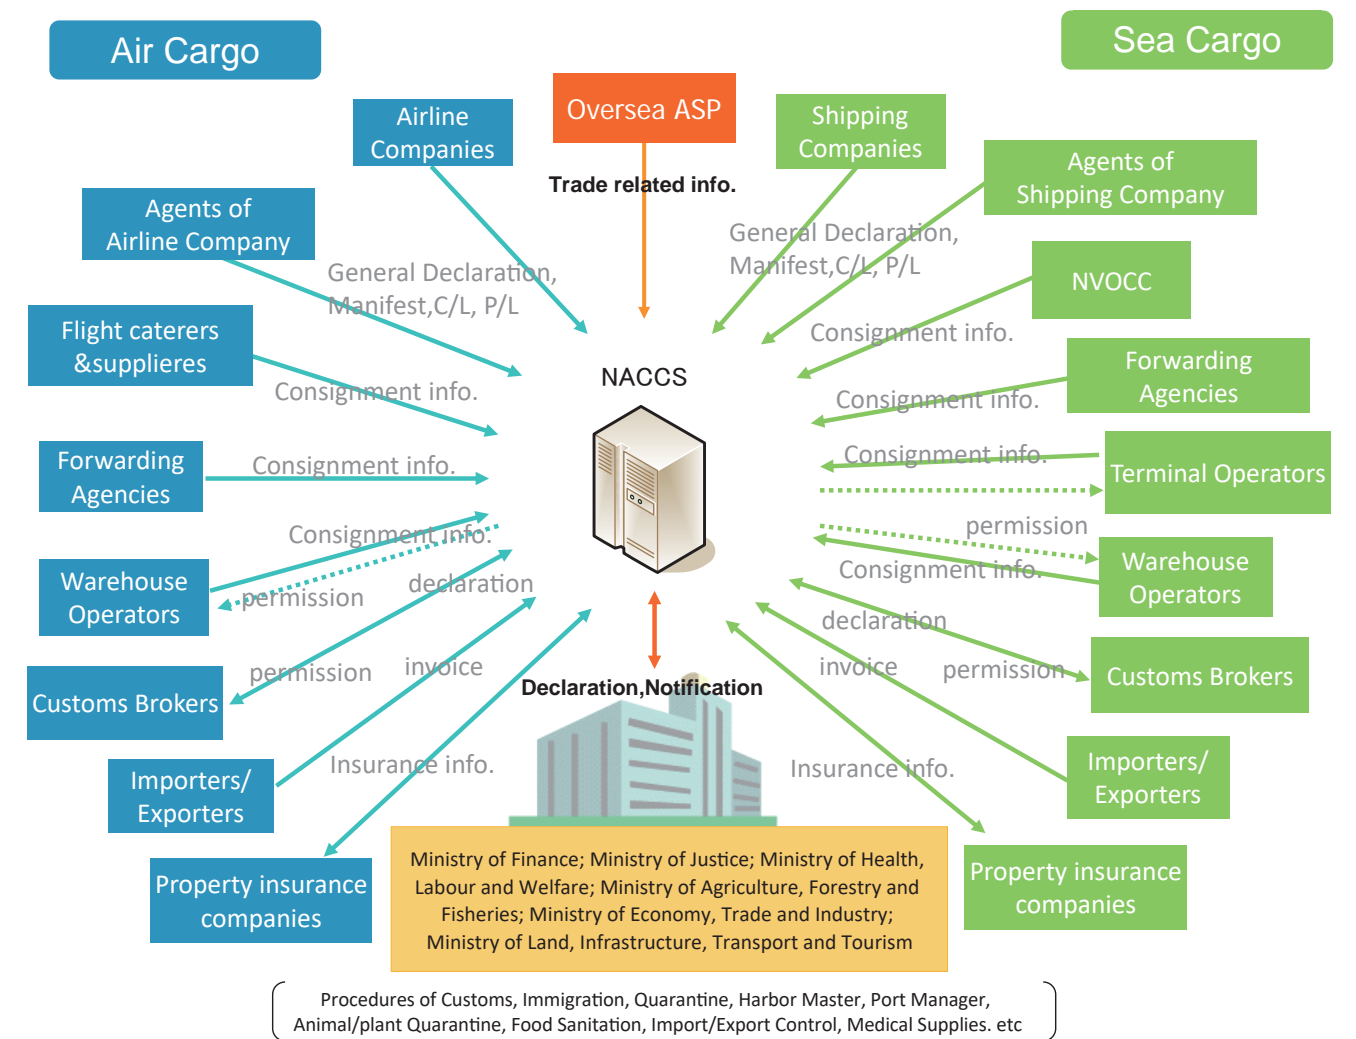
Air Cargo

Sea Cargo

Airline Companies

Oversea ASP

Shipping Companies

Agents of Shipping Company

Trade related info.

Agents of Airline Company

General Declaration, Manifest,C/L, P/L

General Declaration, Manifest,C/L, P/L

NVOCC

Consignment info.

Flight caterers &supplieres

Forwarding Agencies

Consignment info.

Consignment info.

NACCS

Forwarding Agencies

Consignment info.

Consignment info.

Terminal Operators

Consignment info.

permission

Warehouse Operators

permission

declaration

Consignment info.

Warehouse Operators

declaration

Customs Brokers

permission

invoice

invoice

permission

Customs Brokers

Declaration,Notification

Importers/ Exporters

Insurance info.

Insurance info.

Importers/ Exporters

Property insurance companies

Ministry of Finance; Ministry of Justice; Ministry of Health, Labour and Welfare; Ministry of Agriculture, Forestry and Fisheries; Ministry of Economy, Trade and Industry; Ministry of Land, Infrastructure, Transport and Tourism

Property insurance companies

Procedures of Customs, Immigration, Quarantine, Harbor Master, Port Manager, Animal/plant Quarantine, Food Sanitation, Import/Export Control, Medical Supplies. etc